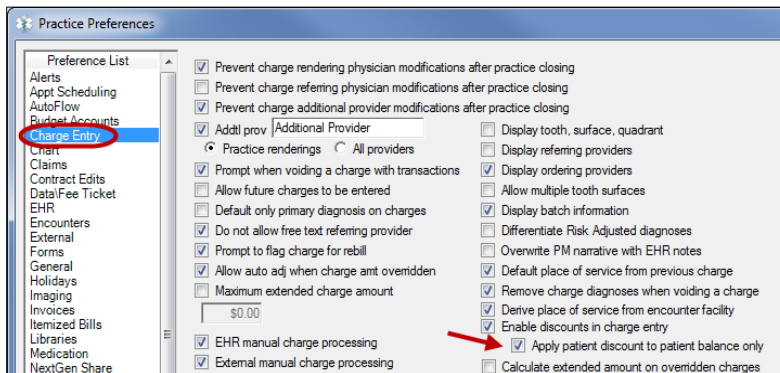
Practice Preferences

Preference List
Alerts
Appt Scheduling
AutoFlow
Budget Accounts
Charge Entry
Chart
Claims
Contract Edits
Data\Fee Ticket
EHR
Encounters
External
Forms
General
Holidays
Imaging
Invoices
Itemized Bills
Libraries
Medication
NextGen Share

Prevent charge rendering physician modifications after practice closing
Prevent charge referring physician modifications after practice closing
Prevent charge additional provider modifications after practice closing
Addtl prov Additional Provider
Practice renderings All providers
Prompt when voiding a charge with transactions
Allow future charges to be entered
Default only primary diagnosis on charges
Do not allow free text referring provider
Prompt to flag charge for rebill
Allow auto adj when charge amt overridden
Maximum extended charge amount
$0.00
EHR manual charge processing
External manual charge processing

Display tooth, surface, quadrant
Display referring providers
Display ordering providers
Allow multiple tooth surfaces
Display batch information
Differentiate Risk Adjusted diagnoses
Overwrite PM narrative with EHR notes
Default place of service from previous charge
Remove charge diagnoses when voiding a charge
Derive place of service from encounter facility
Enable discounts in charge entry
Apply patient discount to patient balance only
Calculate extended amount on overridden charges